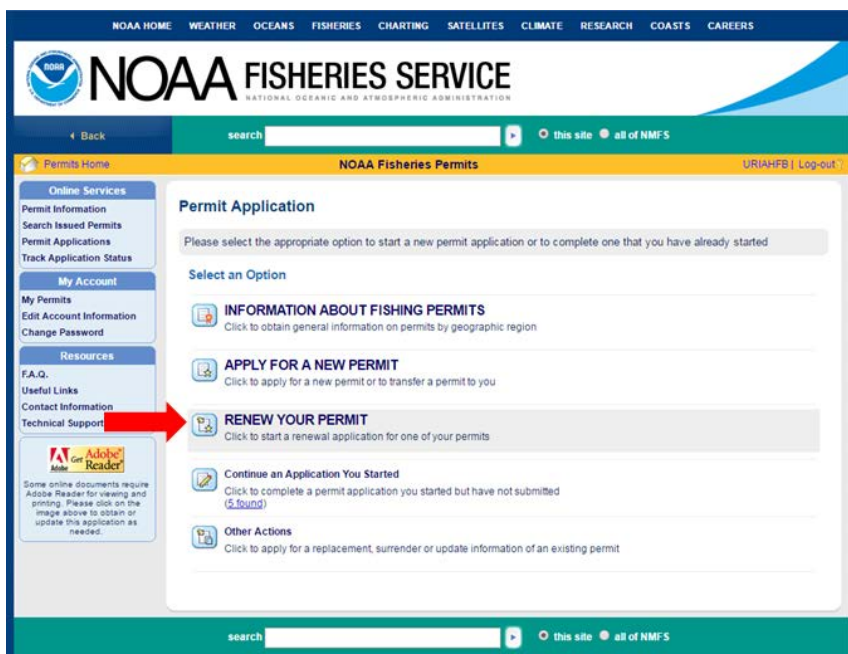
NOAA HOME WEATHER OCEANS FISHERIES CHARTING SATELLITES CLIMATE RESEARCH COASTS CAREERS

NOAA

NOAA FISHERIES SERVICE
NATIONAL OCEANIC AND ATMOSPHERIC ADMINISTRATION

‹ Back search this site all of NMFS

Permits Home NOAA Fisheries Permits URIAHFB | Log-out

Online Services
Permit Information
Search Issued Permits
Permit Applications
Track Application Status

My Account
My Permits
Edit Account Information
Change Password

Resources
F.A.Q.
Useful Links
Contact Information
Technical Support

Get Adobe Reader

Some online documents require Adobe Reader for viewing and printing. Please click on the image above to obtain or update this application as needed.

Permit Application

Please select the appropriate option to start a new permit application or to complete one that you have already started

Select an Option

INFORMATION ABOUT FISHING PERMITS
Click to obtain general information on permits by geographic region

APPLY FOR A NEW PERMIT
Click to apply for a new permit or to transfer a permit to you

RENEW YOUR PERMIT
Click to start a renewal application for one of your permits

Continue an Application You Started
Click to complete a permit application you started but have not submitted
(5 found)

Other Actions
Click to apply for a replacement, surrender or update information of an existing permit

search this site all of NMFS